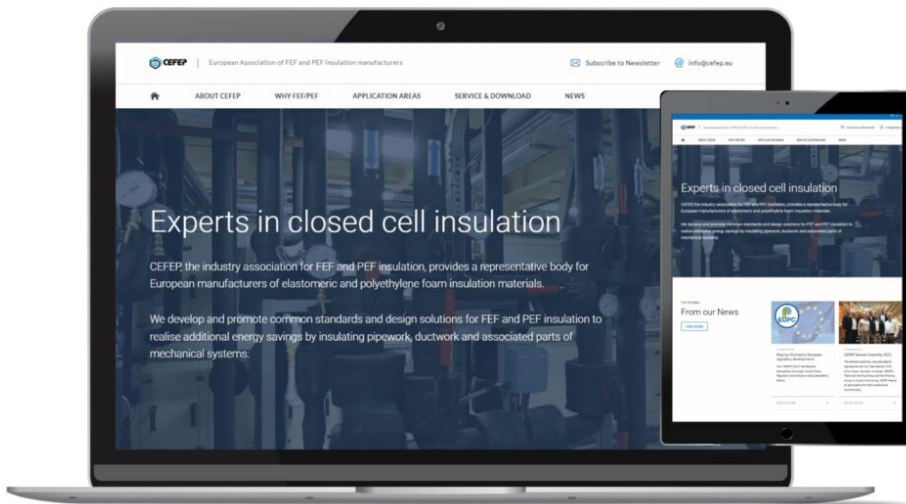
CEFEP | European Association of FEF and PEF Insulation manufacturers

Subscribe to Newsletter

info@cefep.eu

ABOUT CEFEP

WHY FEF/PEF

APPLICATION AREAS

SERVICE & DOWNLOAD

NEWS

Experts in closed cell insulation

CEFEP, the industry association for FEF and PEF insulation, provides a representative body for European manufacturers of elastomeric and polyethylene foam insulation materials.

We develop and promote common standards and design solutions for FEF and PEF insulation to realise additional energy savings by insulating pipework, ductwork and associated parts of mechanical systems.

Experts in closed cell insulation

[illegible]

From our News

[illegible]

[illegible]

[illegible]

CEFEP General Assembly 2023

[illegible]

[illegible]

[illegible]